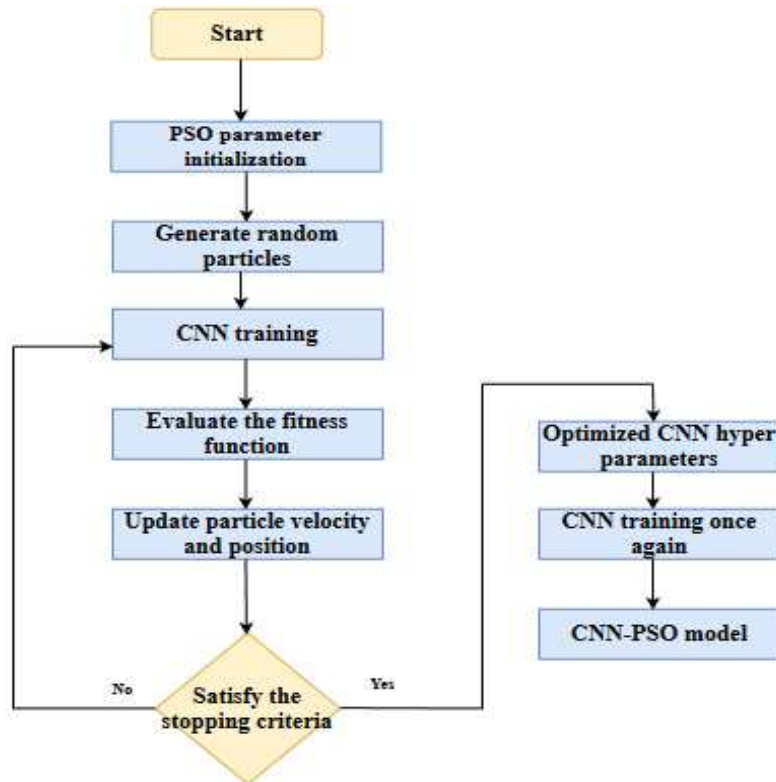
Start

PSO parameter initialization

Generate random particles

CNN training

Evaluate the fitness function

Update particle velocity and position

Satisfy the stopping criteria

No

Yes

Optimized CNN hyper parameters

CNN training once again

CNN-PSO model